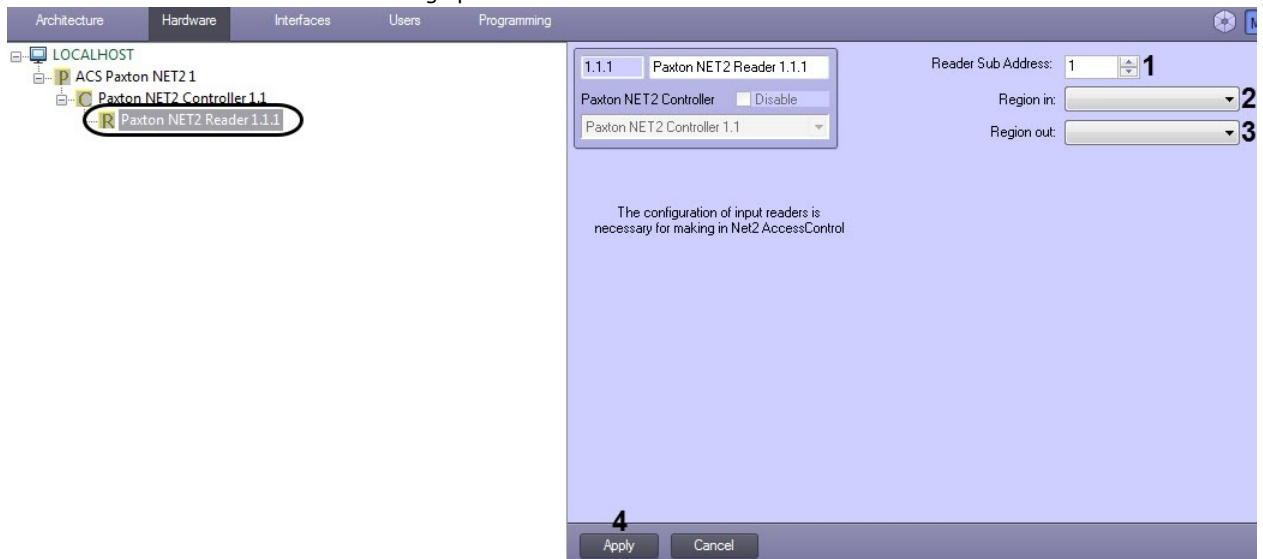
Architecture Hardware Interfaces Users Programming

LOCALHOST
ACS Paxton NET2 1
Paxton NET2 Controller 1.1
Paxton NET2 Reader 1.1.1

1.1.1 Paxton NET2 Reader 1.1.1
Paxton NET2 Controller Disable
Paxton NET2 Controller 1.1

Reader Sub Address: 1 1
Region in: 2
Region out: 3

The configuration of input readers is necessary for making in Net2 AccessControl

4
Apply Cancel